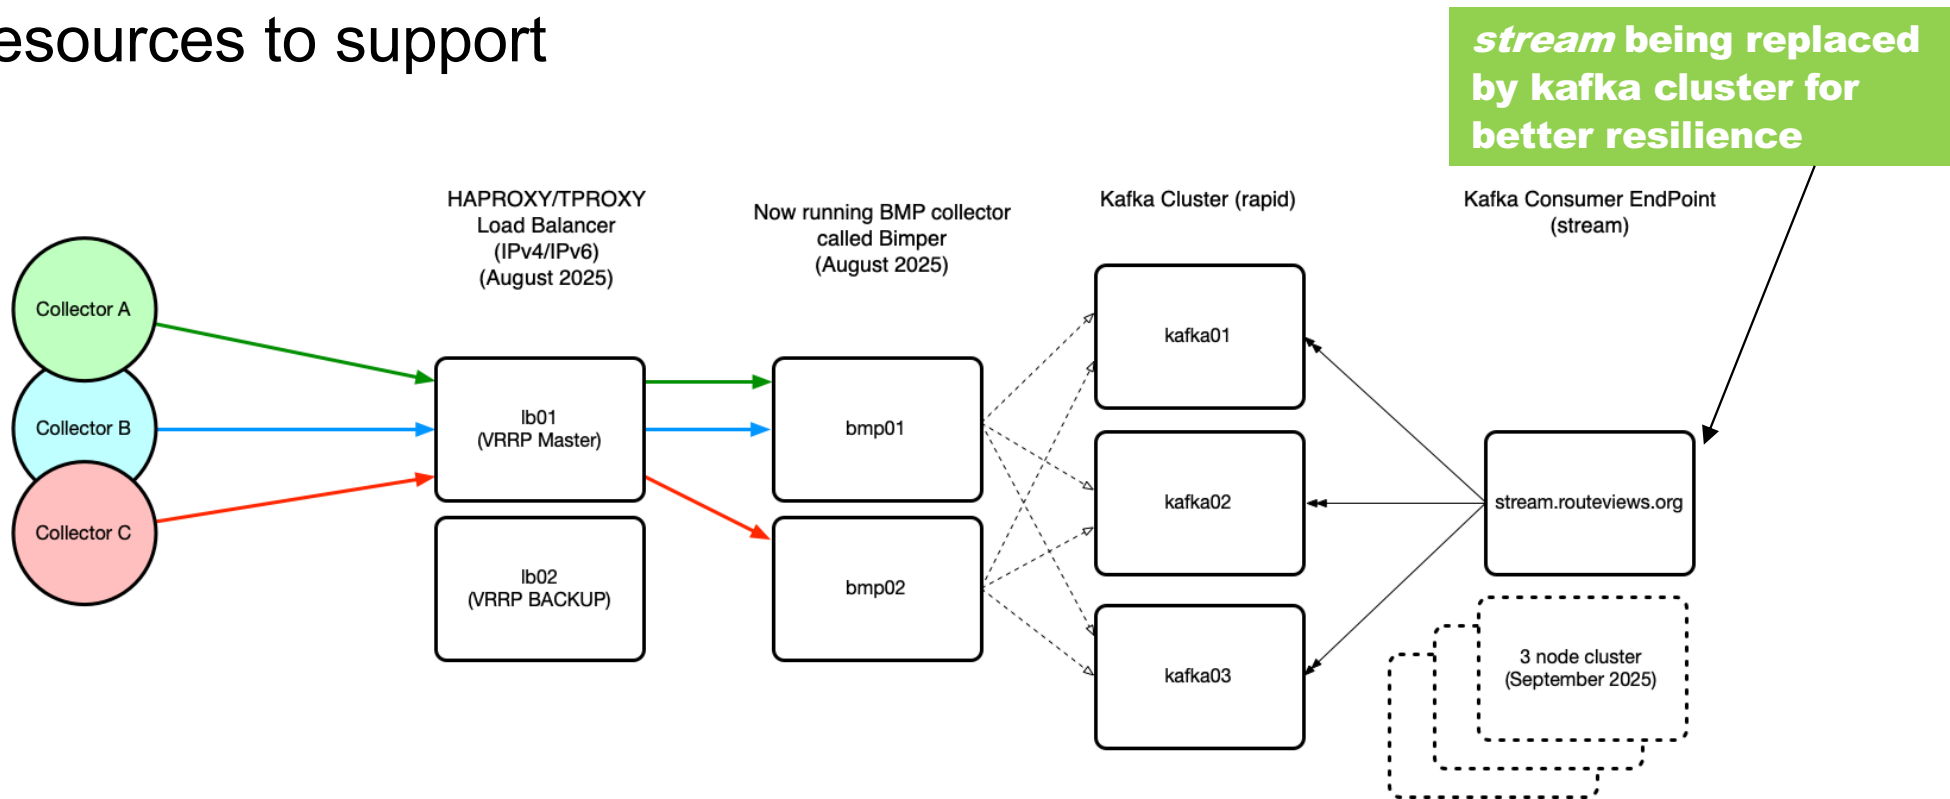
esources to support

*stream* being replaced by kafka cluster for better resilience

HAPROXY/TPROXY Load Balancer (IPv4/IPv6) (August 2025)

Now running BMP collector called Bimper (August 2025)

Kafka Cluster (rapid)

Kafka Consumer EndPoint (stream)

Collector A

Collector B

Collector C

lb01 (VRRP Master)

lb02 (VRRP BACKUP)

bmp01

bmp02

kafka01

kafka02

kafka03

stream.routeviews.org

3 node cluster (September 2025)